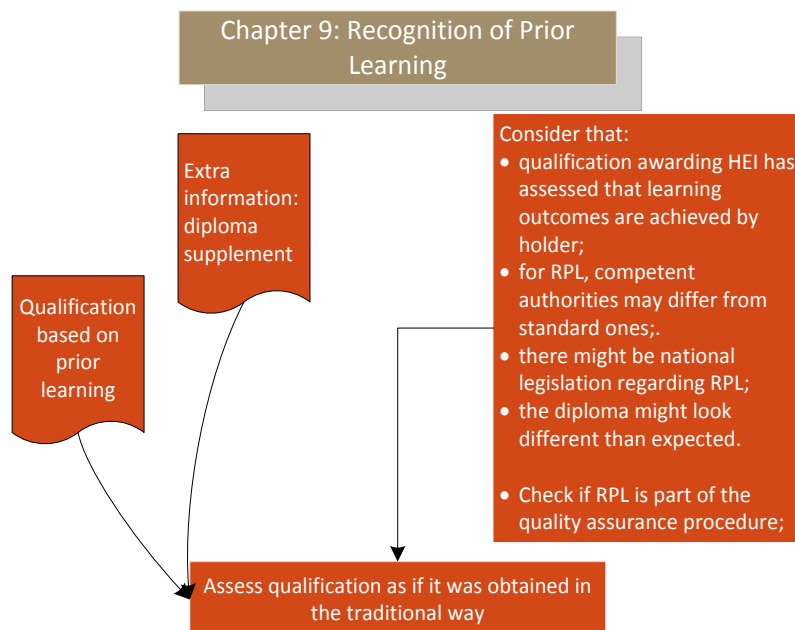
Chapter 9: Recognition of Prior Learning

Extra information: diploma supplement

Qualification based on prior learning

Consider that:
• qualification awarding HEI has assessed that learning outcomes are achieved by holder;
• for RPL, competent authorities may differ from standard ones;.
• there might be national legislation regarding RPL;
• the diploma might look different than expected.

• Check if RPL is part of the quality assurance procedure;

Assess qualification as if it was obtained in the traditional way